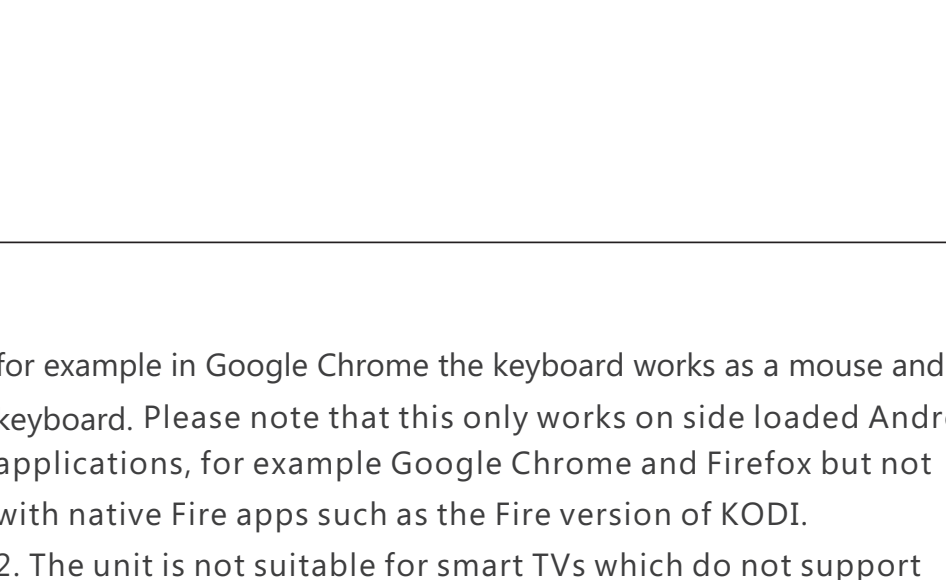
for example in Google Chrome the keyboard works as a mouse and keyboard. Please note that this only works on side loaded Andr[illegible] applications, for example Google Chrome and Firefox but not with native Fire apps such as the Fire version of KODI.
2. The unit is not suitable for smart TVs which do not support